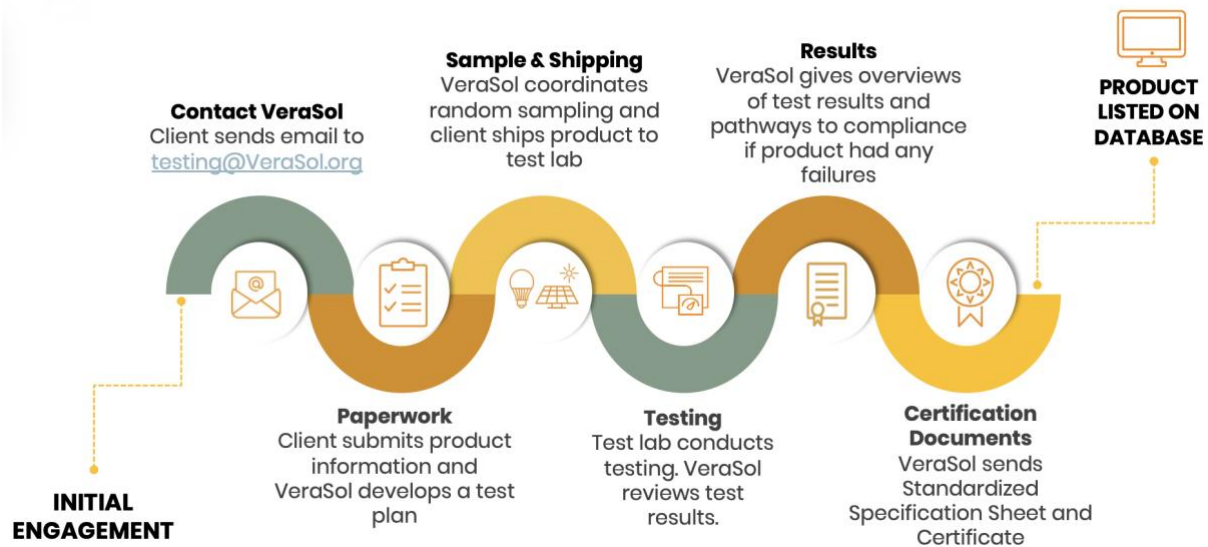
INITIAL ENGAGEMENT

Contact VeraSol
Client sends email to testing@VeraSol.org

Paperwork
Client submits product information and VeraSol develops a test plan

Sample & Shipping
VeraSol coordinates random sampling and client ships product to test lab

Testing
Test lab conducts testing. VeraSol reviews test results.

Results
VeraSol gives overviews of test results and pathways to compliance if product had any failures

Certification Documents
VeraSol sends Standardized Specification Sheet and Certificate

PRODUCT LISTED ON DATABASE